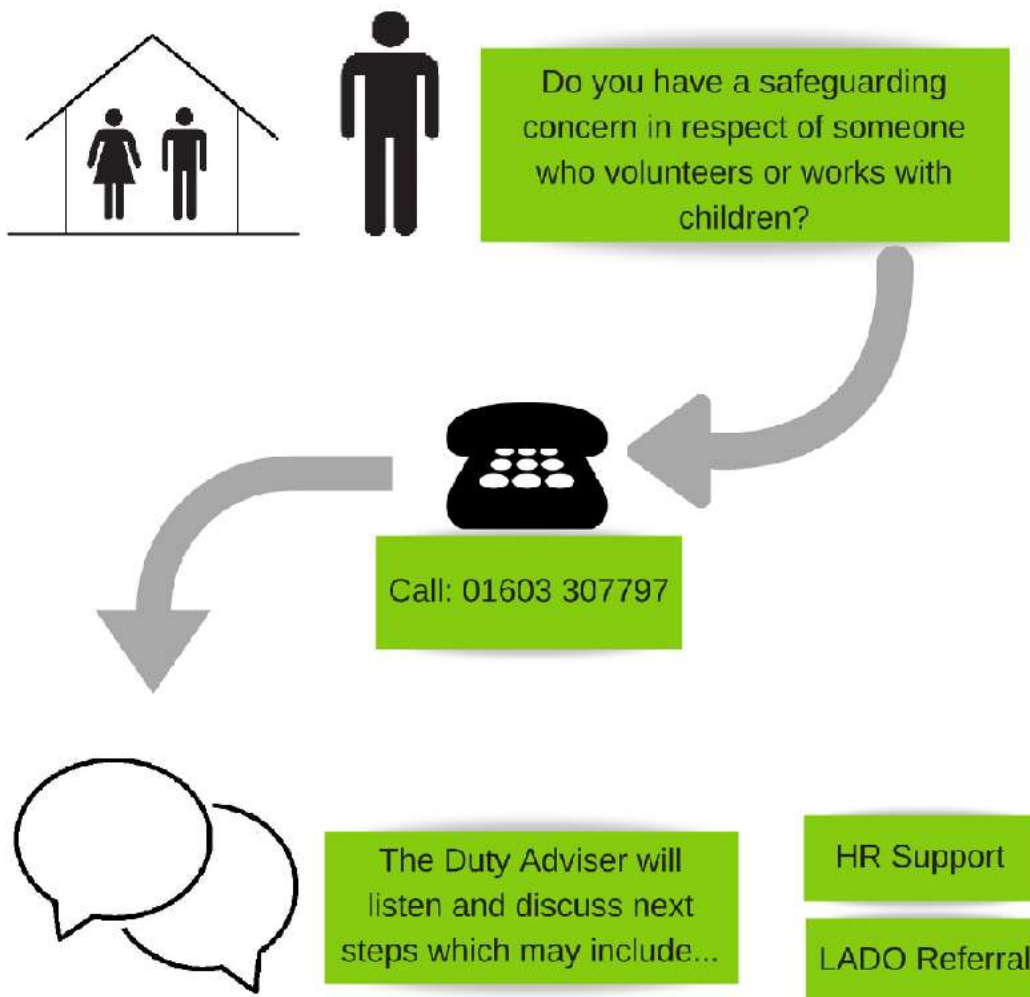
Do you have a safeguarding concern in respect of someone who volunteers or works with children?

Call: 01603 307797

The Duty Adviser will listen and discuss next steps which may include...

HR Support

LADO Referral